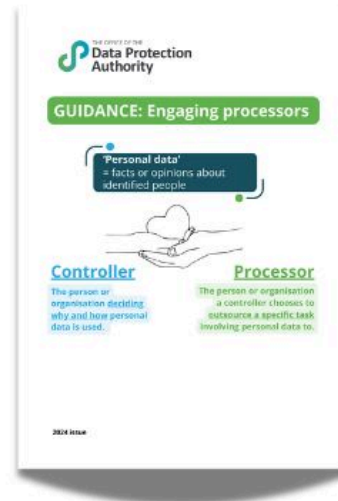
THE OFFICE OF THE
Data Protection Authority

GUIDANCE: Engaging processors

'Personal data'
= facts or opinions about identified people

Controller

The person or organisation deciding why and how personal data is used.

Processor

The person or organisation a controller chooses to outsource a specific task involving personal data to.

2024 issue